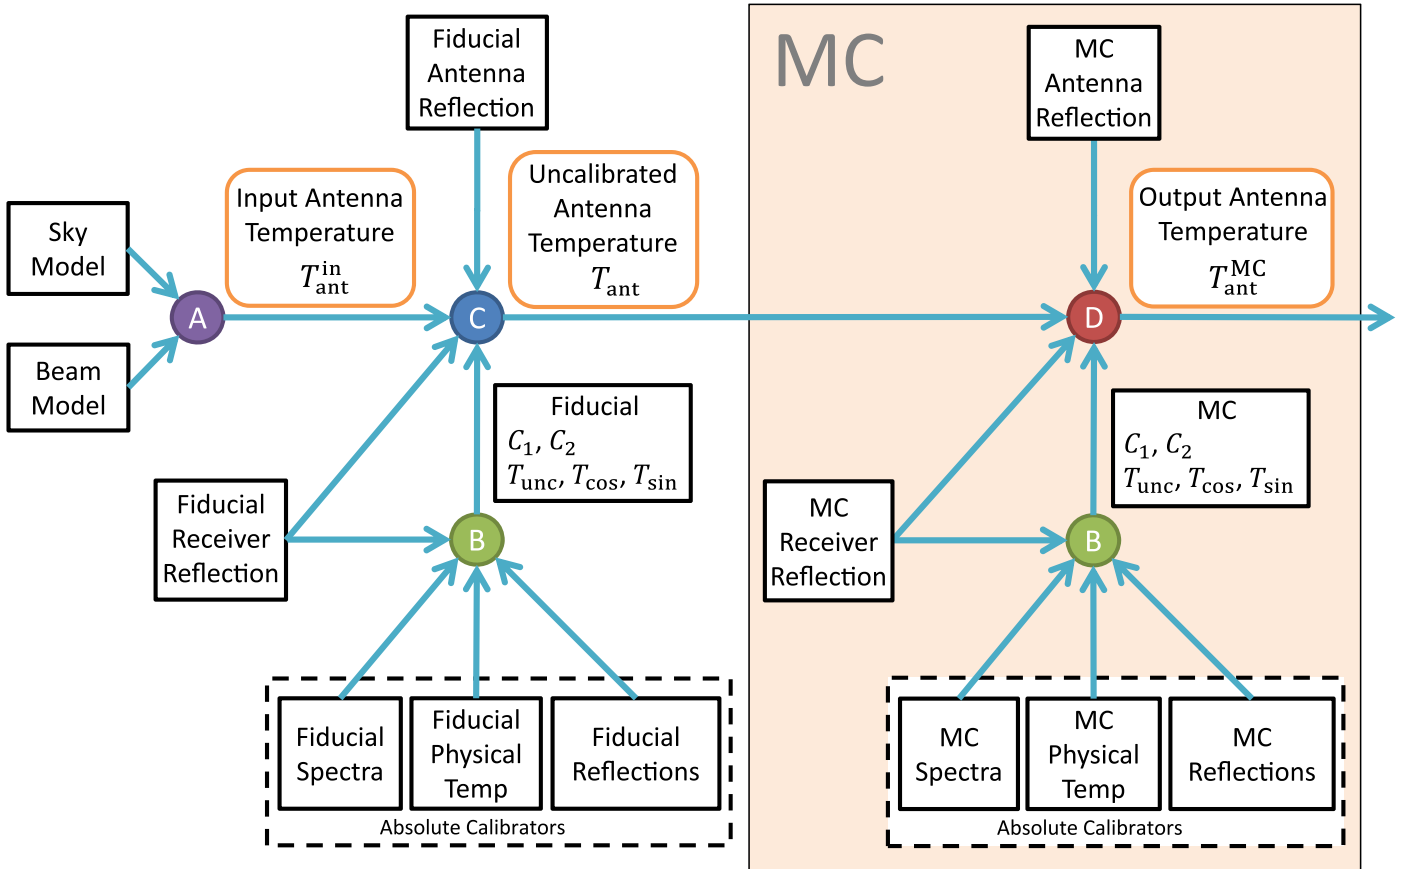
MC

Fiducial Antenna Reflection

MC Antenna Reflection

Sky Model

Beam Model

Input Antenna Temperature $T_{\text{ant}}^{\text{in}}$

Uncalibrated Antenna Temperature $T_{\text{ant}}$

Output Antenna Temperature $T_{\text{ant}}^{\text{MC}}$

A

C

D

Fiducial $C_1$, $C_2$ $T_{\text{unc}}$, $T_{\text{cos}}$, $T_{\text{sin}}$

MC $C_1$, $C_2$ $T_{\text{unc}}$, $T_{\text{cos}}$, $T_{\text{sin}}$

Fiducial Receiver Reflection

B

MC Receiver Reflection

B

Fiducial Spectra

Fiducial Physical Temp

Fiducial Reflections

Absolute Calibrators

MC Spectra

MC Physical Temp

MC Reflections

Absolute Calibrators